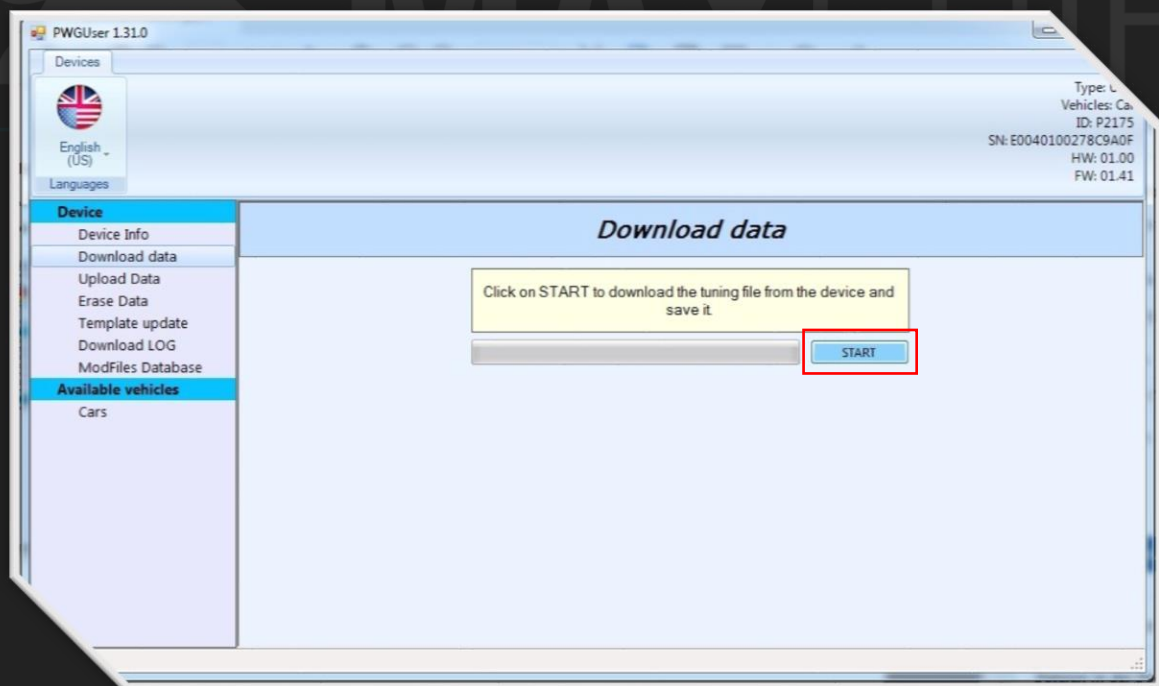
PWGUser 1.31.0

Devices

English (US)

Languages

Type: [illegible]
Vehicles: Ca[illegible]
ID: P2175
SN: E0040100278C9A0F
HW: 01.00
FW: 01.41

Device
Device Info
Download data
Upload Data
Erase Data
Template update
Download LOG
ModFiles Database
Available vehicles
Cars

Download data

Click on START to download the tuning file from the device and save it.

START